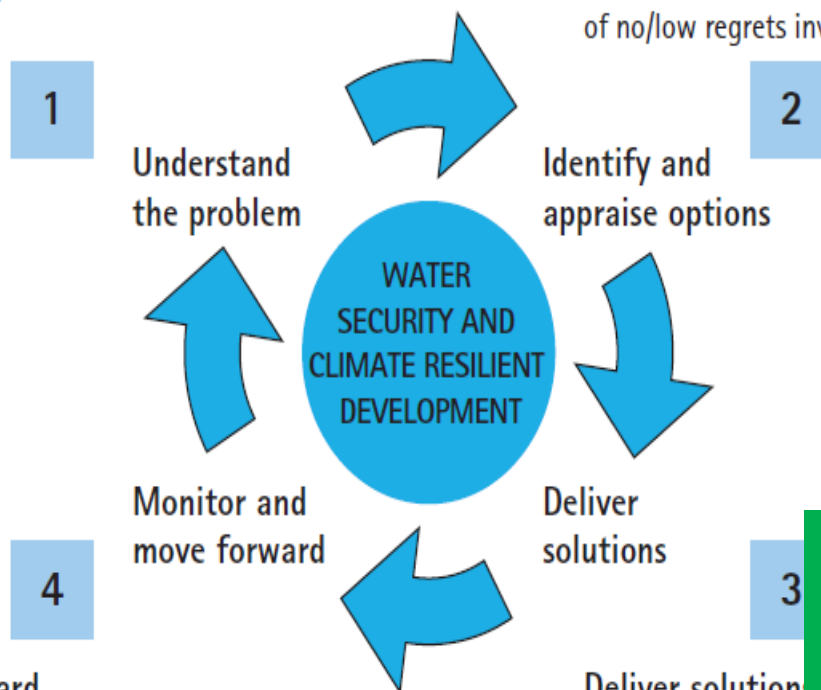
of no/low regrets inv

1

Understand the problem

2

Identify and appraise options

WATER SECURITY AND CLIMATE RESILIENT DEVELOPMENT

Monitor and move forward

Deliver solutions

4

3

ard

Deliver solution